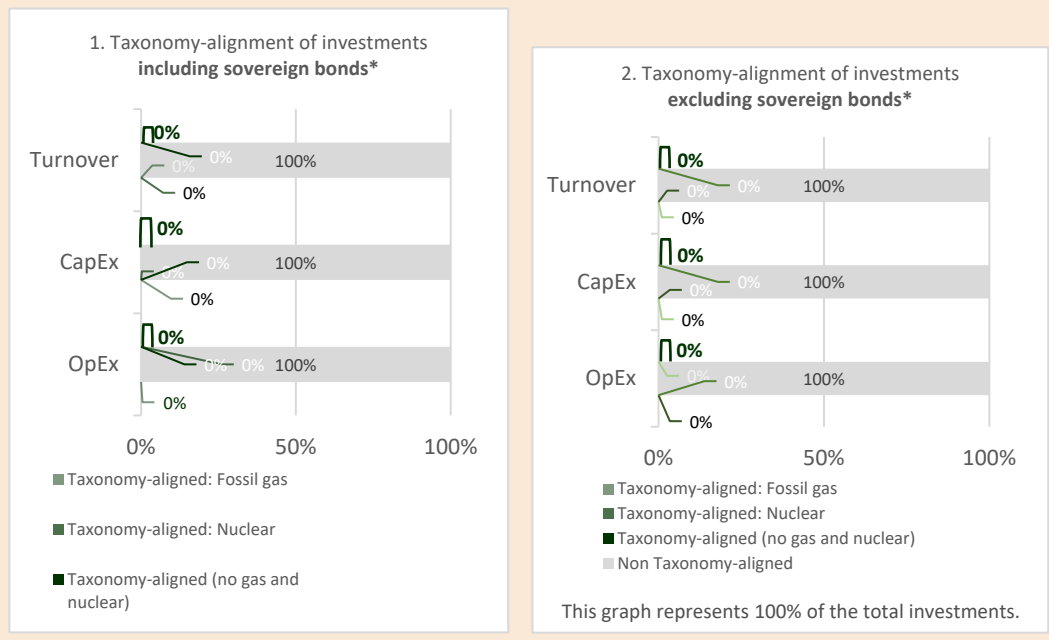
1. Taxonomy-alignment of investments
**including sovereign bonds***

Turnover
0%
0%
0%
100%
0%

CapEx
0%
0%
0%
100%
0%

OpEx
0%
0%
0%
100%
0%

0%
50%
100%

Taxonomy-aligned: Fossil gas
Taxonomy-aligned: Nuclear
Taxonomy-aligned (no gas and nuclear)

2. Taxonomy-alignment of investments
**excluding sovereign bonds***

Turnover
0%
0%
0%
100%
0%

CapEx
0%
0%
0%
100%
0%

OpEx
0%
0%
0%
100%
0%

0%
50%
100%

Taxonomy-aligned: Fossil gas
Taxonomy-aligned: Nuclear
Taxonomy-aligned (no gas and nuclear)
Non Taxonomy-aligned

This graph represents 100% of the total investments.